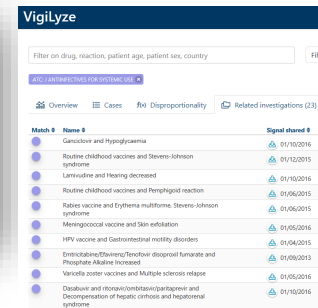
VigiLyze

Filter on drug, reaction, patient age, patient sex, country

Fil

ATC: J ANTIINFECTIVES FOR SYSTEMIC USE ×

Overview | Cases | Disproportionality | Related investigations (23)

| Match | Name | Signal shared |
|---|---|---|
| | Ganciclovir and Hypoglycaemia | 01/10/2016 |
| | Routine childhood vaccines and Stevens-Johnson syndrome | 01/12/2015 |
| | Lamivudine and Hearing decreased | 01/10/2016 |
| | Routine childhood vaccines and Pemphigoid reaction | 01/06/2015 |
| | Rabies vaccine and Erythema multiforme, Stevens-Johnson syndrome | 01/06/2015 |
| | Meningococcal vaccine and Skin exfoliation | 01/06/2015 |
| | HPV vaccine and Gastrointestinal motility disorders | 01/04/2015 |
| | Emtricitabine/Efavirenz/Tenofovir disoproxil fumarate and Phosphate Alkaline Increased | 01/09/2013 |
| | Varicella zoster vaccines and Multiple sclerosis relapse | 01/06/2015 |
| | Dasabuvir and ritonavir/ombitasvir/paritaprevir and Decompensation of hepatic cirrhosis and hepatorenal syndrome | 01/10/2016 |